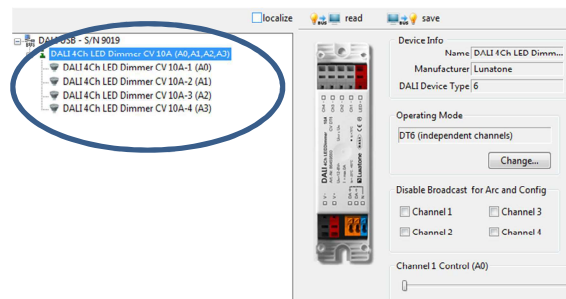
localize read save

DALI USB - S/N 9019
DALI 4Ch LED Dimmer CV 10A (A0,A1,A2,A3)
DALI 4Ch LED Dimmer CV 10A-1 (A0)
DALI 4Ch LED Dimmer CV 10A-2 (A1)
DALI 4Ch LED Dimmer CV 10A-3 (A2)
DALI 4Ch LED Dimmer CV 10A-4 (A3)

DALI
Lunatone

Device Info
Name DALI 4Ch LED Dimm...
Manufacturer Lunatone
DALI Device Type 6

Operating Mode
DT6 (independent channels)
Change...

Disable Broadcast for Arc and Config
Channel 1
Channel 3
Channel 2
Channel 4

Channel 1 Control (A0)